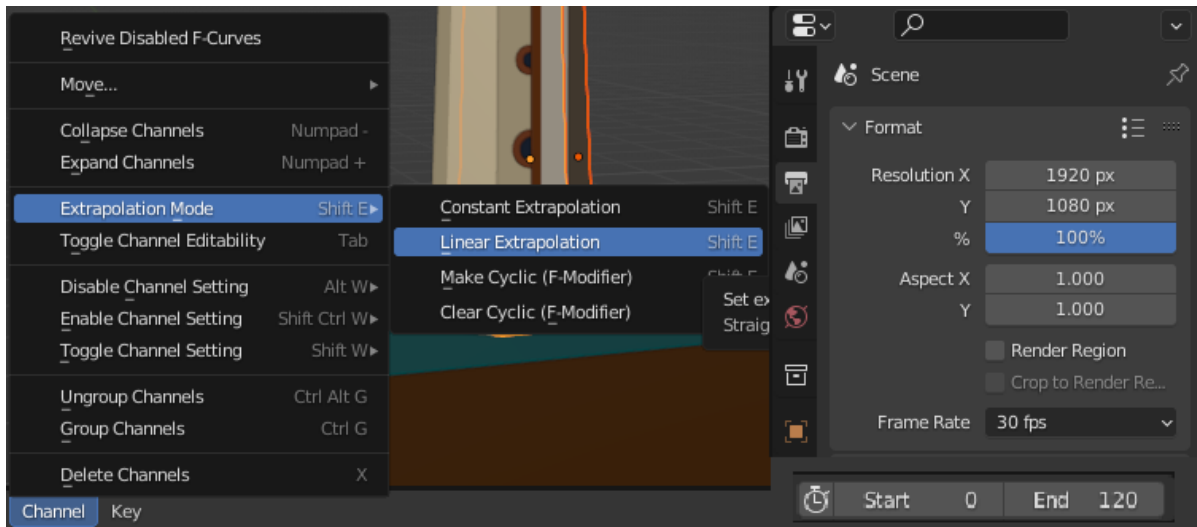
Revive Disabled F-Curves

Move...

Collapse Channels Numpad -
Expand Channels Numpad +

Extrapolation Mode Shift E
Toggle Channel Editability Tab

Disable Channel Setting Alt W
Enable Channel Setting Shift Ctrl W
Toggle Channel Setting Shift W

Ungroup Channels Ctrl Alt G
Group Channels Ctrl G

Delete Channels X

Channel Key

Constant Extrapolation Shift E
Linear Extrapolation Shift E
Make Cyclic (F-Modifier) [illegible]
Clear Cyclic (F-Modifier)

Set ex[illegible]
Straig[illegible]

Scene

Format

Resolution X 1920 px
Y 1080 px
% 100%

Aspect X 1.000
Y 1.000

Render Region
Crop to Render Re...

Frame Rate 30 fps

Start 0 End 120